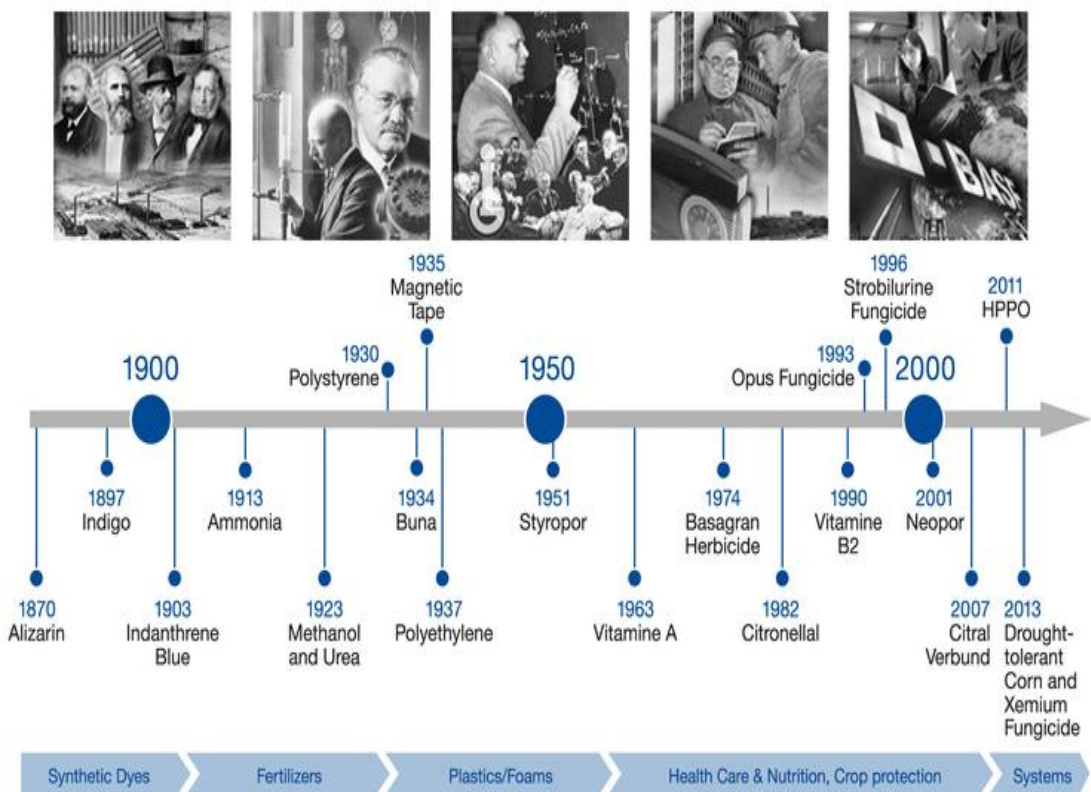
1935
Magnetic Tape

1996
Strobilurine Fungicide

2011
HPPO

1900

1930
Polystyrene

1950

1993
Opus Fungicide

2000

1897
Indigo

1913
Ammonia

1934
Buna

1951
Styropor

1974
Basagran Herbicide

1990
Vitamine B2

2001
Neopor

1870
Alizarin

1903
Indanthrene Blue

1923
Methanol and Urea

1937
Polyethylene

1963
Vitamine A

1982
Citronellal

2007
Citral Verbund

2013
Drought-tolerant Corn and Xemium Fungicide

BASF

Synthetic Dyes | Fertilizers | Plastics/Foams | Health Care & Nutrition, Crop protection | Systems